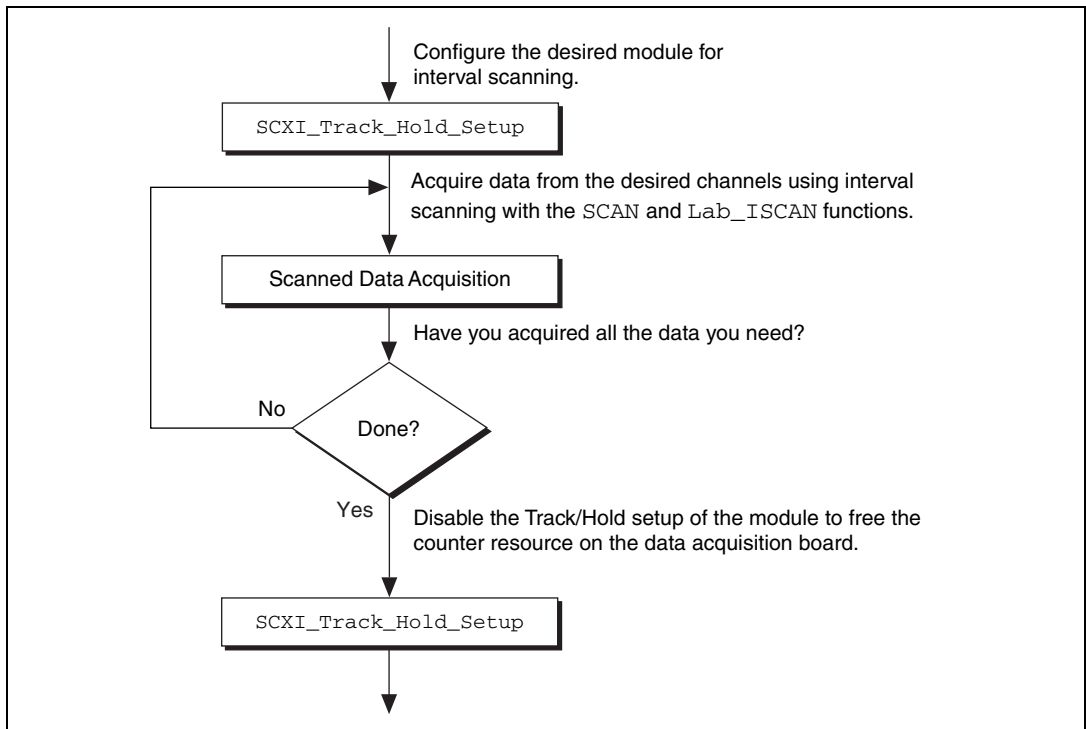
Configure the desired module for interval scanning.

SCXI_Track_Hold_Setup

Acquire data from the desired channels using interval scanning with the SCAN and Lab_ISCAN functions.

Scanned Data Acquisition

Have you acquired all the data you need?

No

Done?

Yes

Disable the Track/Hold setup of the module to free the counter resource on the data acquisition board.

SCXI_Track_Hold_Setup